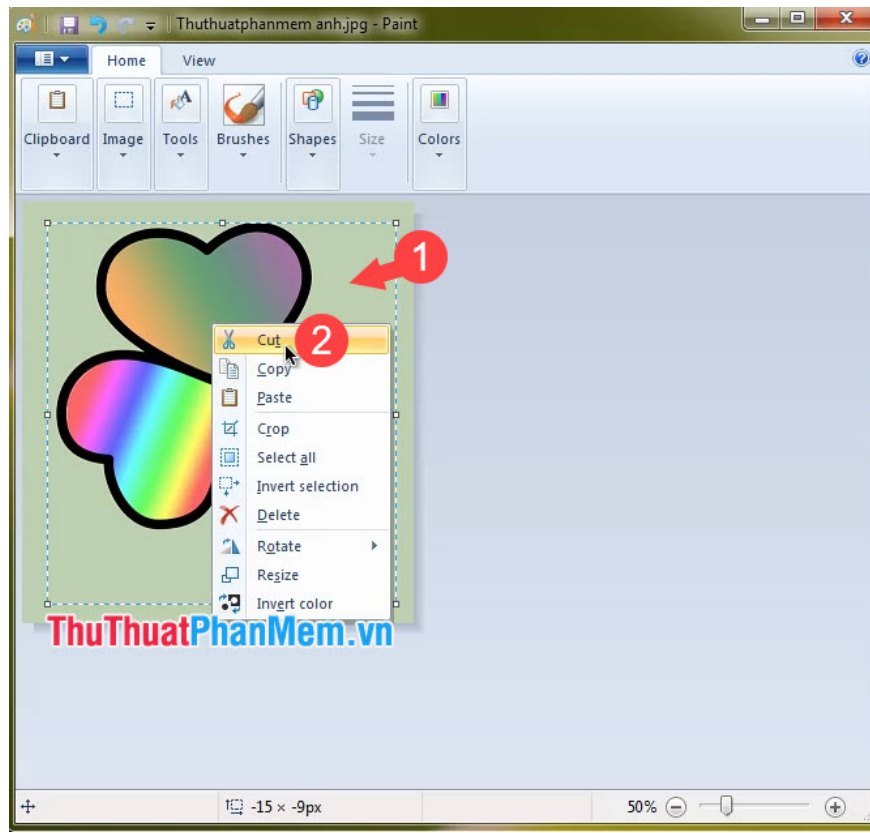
Thuthuatphanmem anh.jpg - Paint

Home View

Clipboard Image Tools Brushes Shapes Size Colors

1

2

Cut
Copy
Paste
Crop
Select all
Invert selection
Delete
Rotate
Resize
Invert color

ThuThuatPhanMem.vn

-15 × -9px

50%